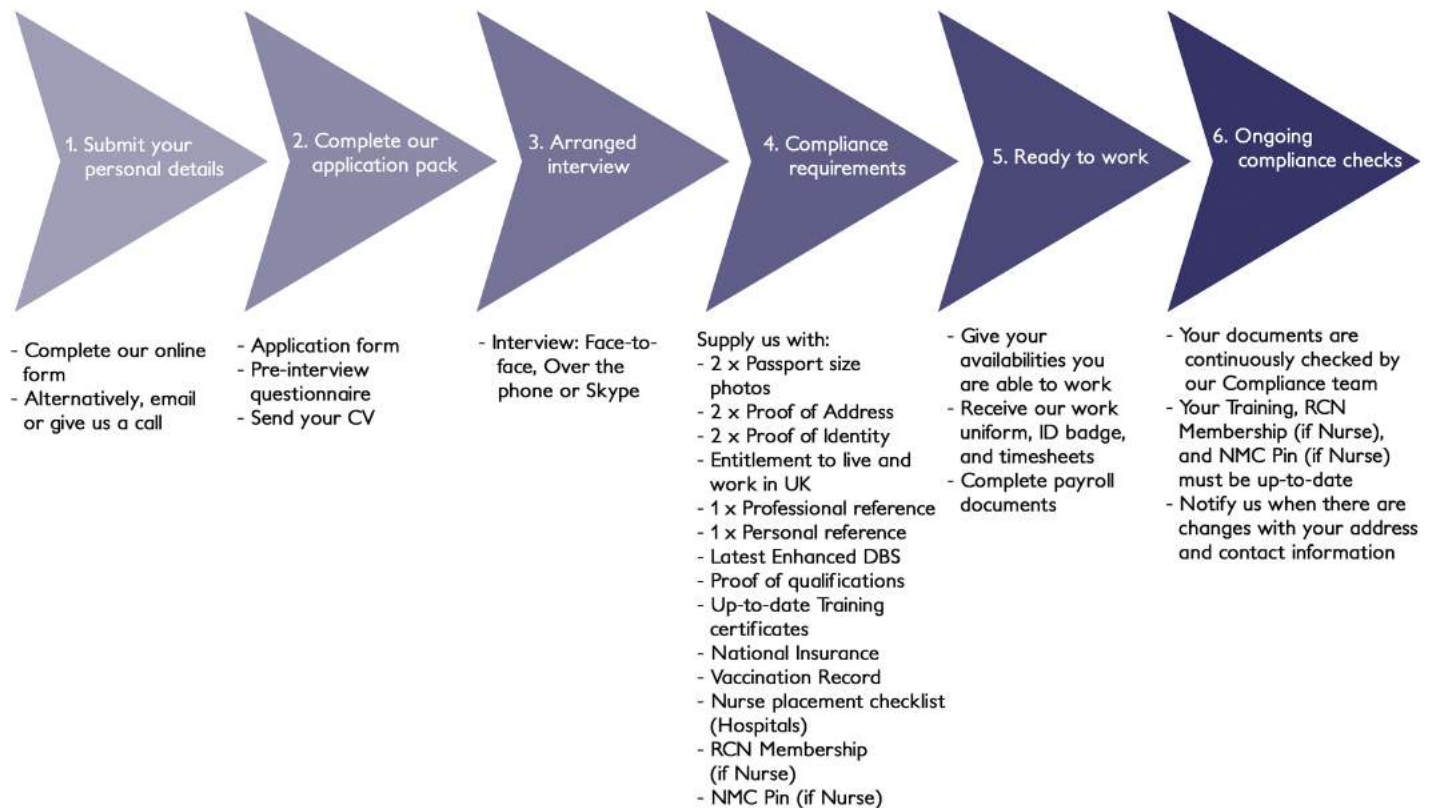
1. Submit your personal details

- Complete our online form
- Alternatively, email or give us a call

2. Complete our application pack

- Application form
- Pre-interview questionnaire
- Send your CV

3. Arranged interview

- Interview: Face-to-face, Over the phone or Skype

4. Compliance requirements

Supply us with:
- 2 x Passport size photos
- 2 x Proof of Address
- 2 x Proof of Identity
- Entitlement to live and work in UK
- 1 x Professional reference
- 1 x Personal reference
- Latest Enhanced DBS
- Proof of qualifications
- Up-to-date Training certificates
- National Insurance
- Vaccination Record
- Nurse placement checklist (Hospitals)
- RCN Membership (if Nurse)
- NMC Pin (if Nurse)

5. Ready to work

- Give your availabilities you are able to work
- Receive our work uniform, ID badge, and timesheets
- Complete payroll documents

6. Ongoing compliance checks

- Your documents are continuously checked by our Compliance team
- Your Training, RCN Membership (if Nurse), and NMC Pin (if Nurse) must be up-to-date
- Notify us when there are changes with your address and contact information